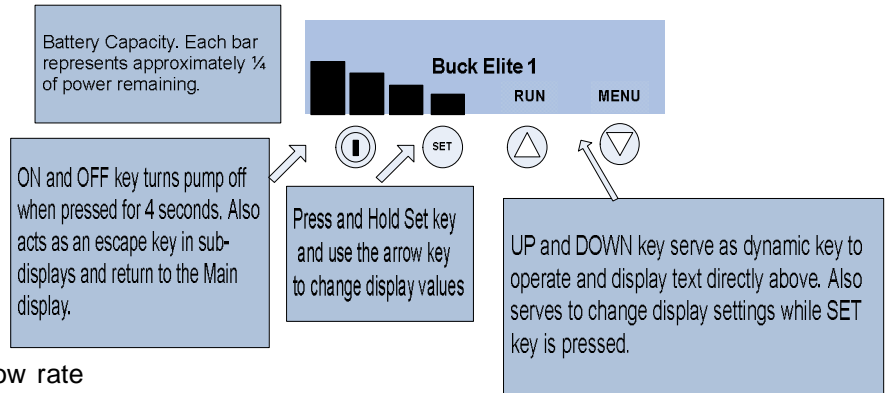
Battery Capacity. Each bar represents approximately ¼ of power remaining.

Buck Elite 1

RUN

MENU

SET

ON and OFF key turns pump off when pressed for 4 seconds. Also acts as an escape key in sub-displays and return to the Main display.

Press and Hold Set key and use the arrow key to change display values

UP and DOWN key serve as dynamic key to operate and display text directly above. Also serves to change display settings while SET key is pressed.

ow rate